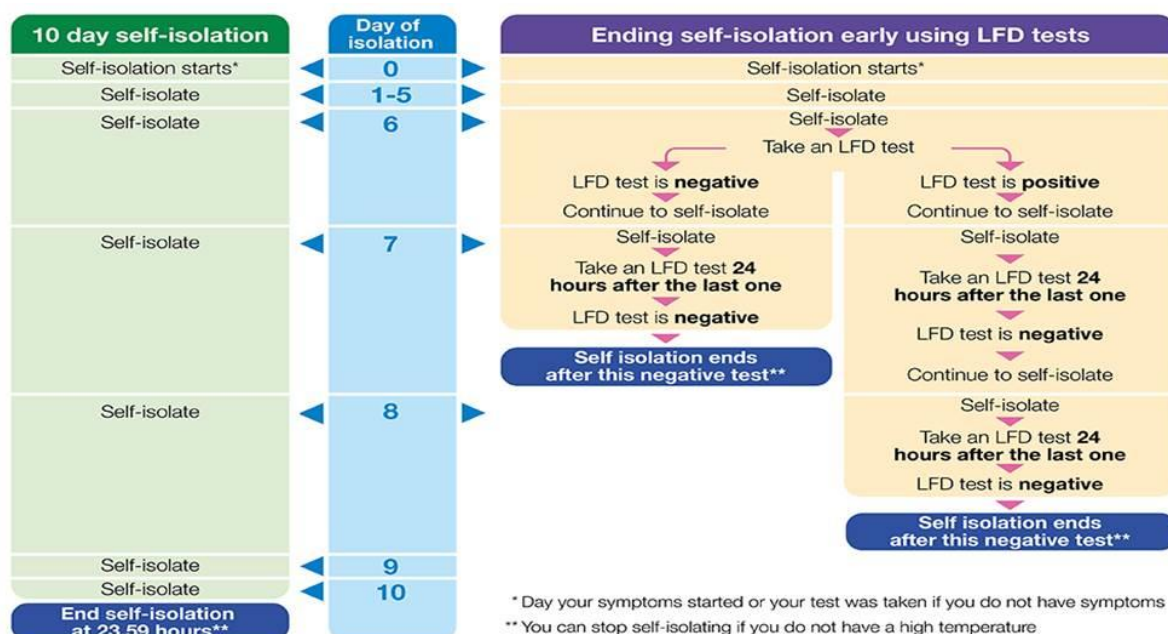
10 day self-isolation

Day of isolation

Ending self-isolation early using LFD tests

Self-isolation starts*

0

Self-isolation starts*

Self-isolate

1-5

Self-isolate

Self-isolate

6

Self-isolate

Take an LFD test

LFD test is **negative**

Continue to self-isolate

LFD test is **positive**

Continue to self-isolate

Self-isolate

7

Self-isolate

Take an LFD test **24 hours after the last one**

LFD test is **negative**

Self isolation ends after this negative test**

Self-isolate

Take an LFD test **24 hours after the last one**

LFD test is **negative**

Continue to self-isolate

Self-isolate

8

Self-isolate

Take an LFD test **24 hours after the last one**

LFD test is **negative**

Self isolation ends after this negative test**

Self-isolate

9

Self-isolate

10

End self-isolation at 23.59 hours**

* Day your symptoms started or your test was taken if you do not have symptoms

** You can stop self-isolating if you do not have a high temperature